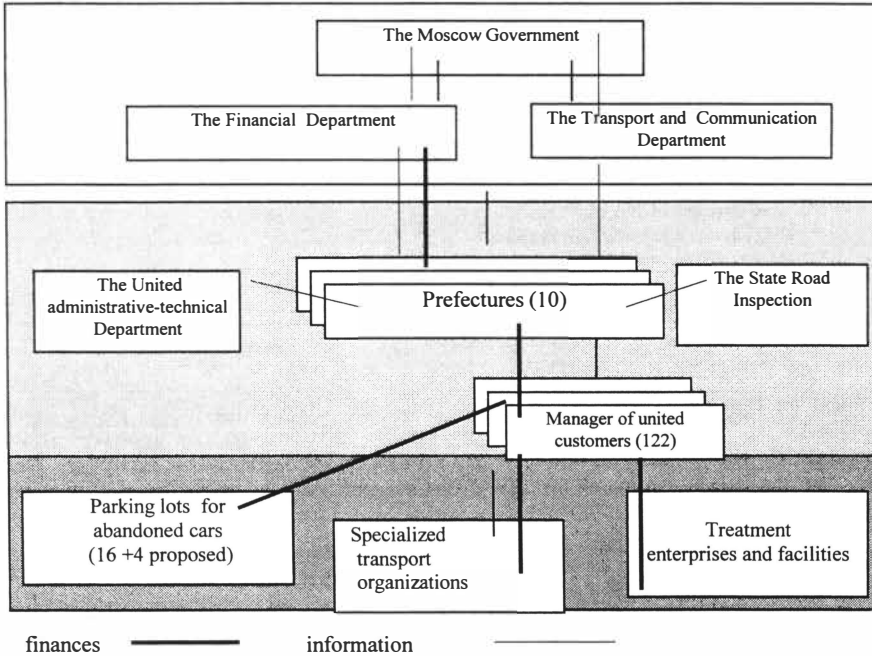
The Moscow Government

The Financial Department

The Transport and Communication Department

The United administrative-technical Department

Prefectures (10)

The State Road Inspection

Manager of united customers (122)

Parking lots for abandoned cars (16 +4 proposed)

Specialized transport organizations

Treatment enterprises and facilities

finances

information